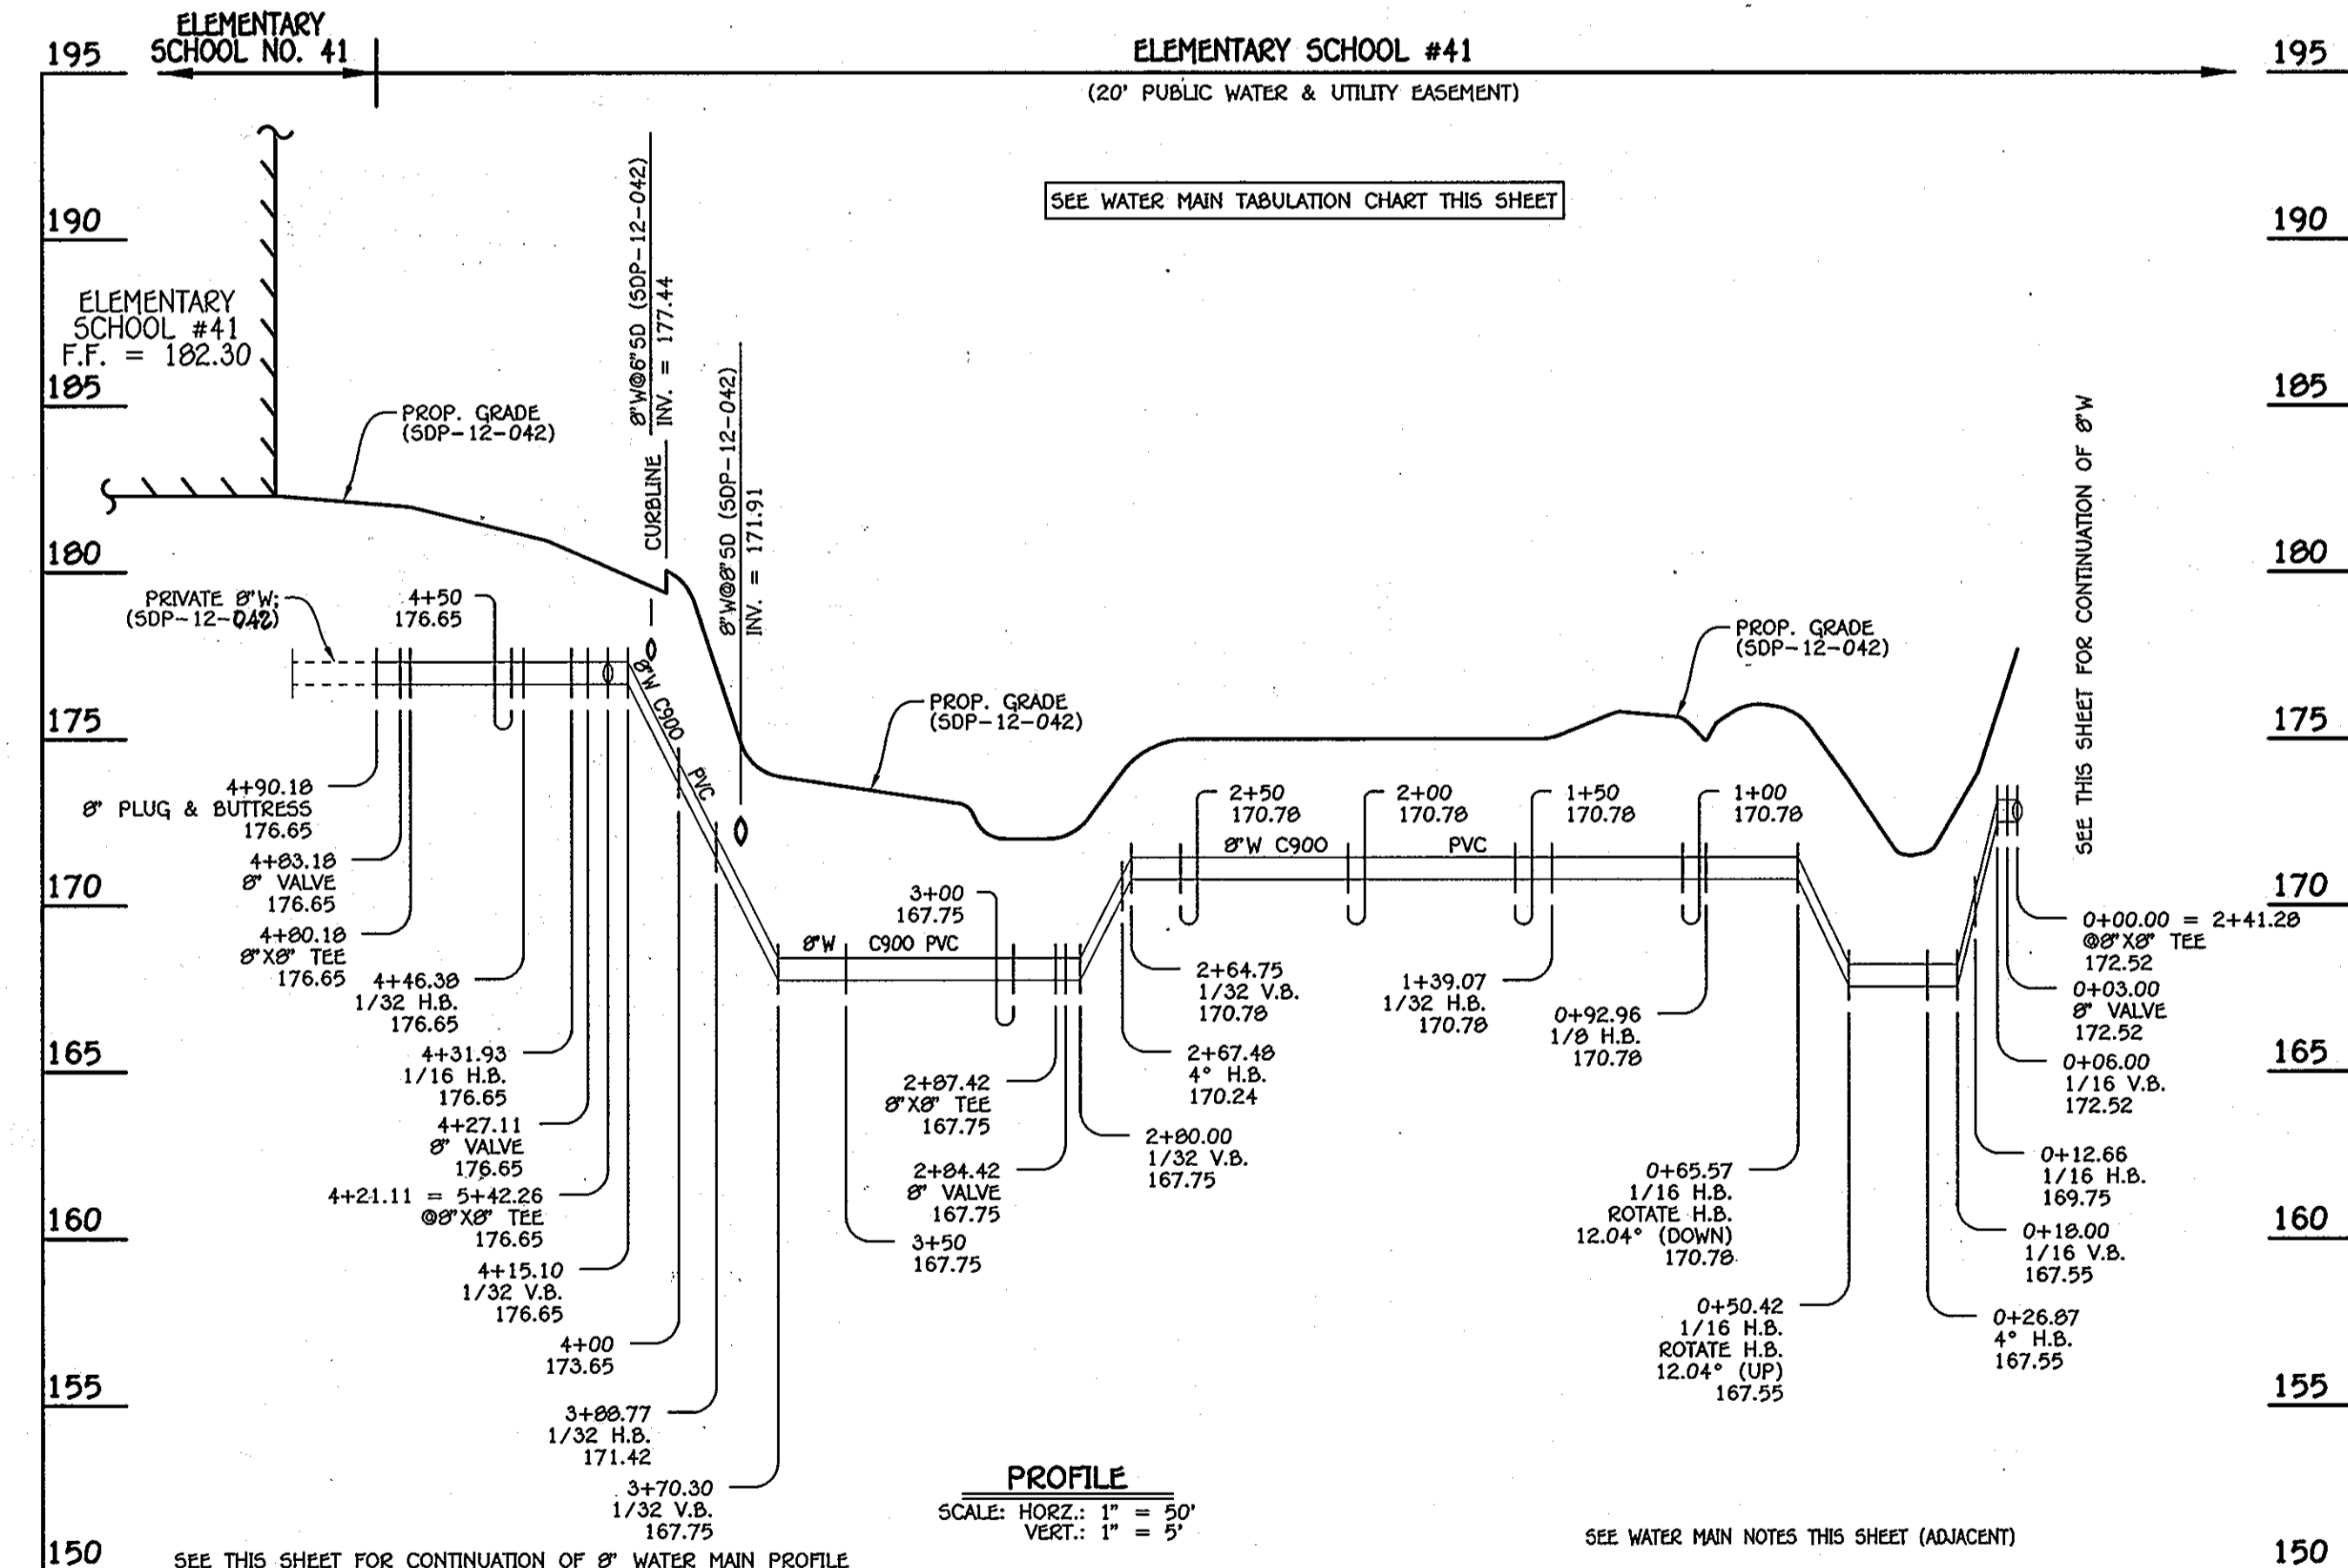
195 ELEMENTARY SCHOOL NO. 41

ELEMENTARY SCHOOL #41
(20' PUBLIC WATER & UTILITY EASEMENT)

195

SEE WATER MAIN TABULATION CHART THIS SHEET

190

190

ELEMENTARY SCHOOL #41 F.F. = 182.30

185

185

8"W@6"SD (SDP-12-042) INV. = 177.44

CURBLINE

8"W@8"SD (SDP-12-042) INV. = 171.91

PROP. GRADE (SDP-12-042)

SEE THIS SHEET FOR CONTINUATION OF 8"W

180

180

PRIVATE 8"W; (SDP-12-042)

4+50 176.65

8"W C900 PVC

PROP. GRADE (SDP-12-042)

PROP. GRADE (SDP-12-042)

175

175

4+90.18 8" PLUG & BUTTRESS 176.65

4+83.18 8" VALVE 176.65

4+80.18 8"X8" TEE 176.65

4+46.38 1/32 H.B. 176.65

4+31.93 1/16 H.B. 176.65

4+27.11 8" VALVE 176.65

4+21.11 = 5+42.26 @8"X8" TEE 176.65

4+15.10 1/32 V.B. 176.65

4+00 173.65

3+88.77 1/32 H.B. 171.42

3+70.30 1/32 V.B. 167.75

2+50 170.78

2+00 170.78

1+50 170.78

1+00 170.78

8"W C900

PVC

170

170

3+00 167.75

8"W C900 PVC

0+00.00 = 2+41.28 @8"X8" TEE 172.52

2+64.75 1/32 V.B. 170.78

1+39.07 1/32 H.B. 170.78

0+92.96 1/8 H.B. 170.78

0+03.00 8" VALVE 172.52

165

165

2+67.48 4° H.B. 170.24

0+06.00 1/16 V.B. 172.52

2+87.42 8"X8" TEE 167.75

2+80.00 1/32 V.B. 167.75

2+84.42 8" VALVE 167.75

0+65.57 1/16 H.B. ROTATE H.B. 12.04° (DOWN) 170.78

0+12.66 1/16 H.B. 169.75

160

160

3+50 167.75

0+18.00 1/16 V.B. 167.55

0+50.42 1/16 H.B. ROTATE H.B. 12.04° (UP) 167.55

0+26.87 4° H.B. 167.55

155

155

PROFILE
SCALE: HORZ.: 1" = 50' VERT.: 1" = 5'

SEE WATER MAIN NOTES THIS SHEET (ADJACENT)

150

SEE THIS SHEET FOR CONTINUATION OF 8" WATER MAIN PROFILE

150